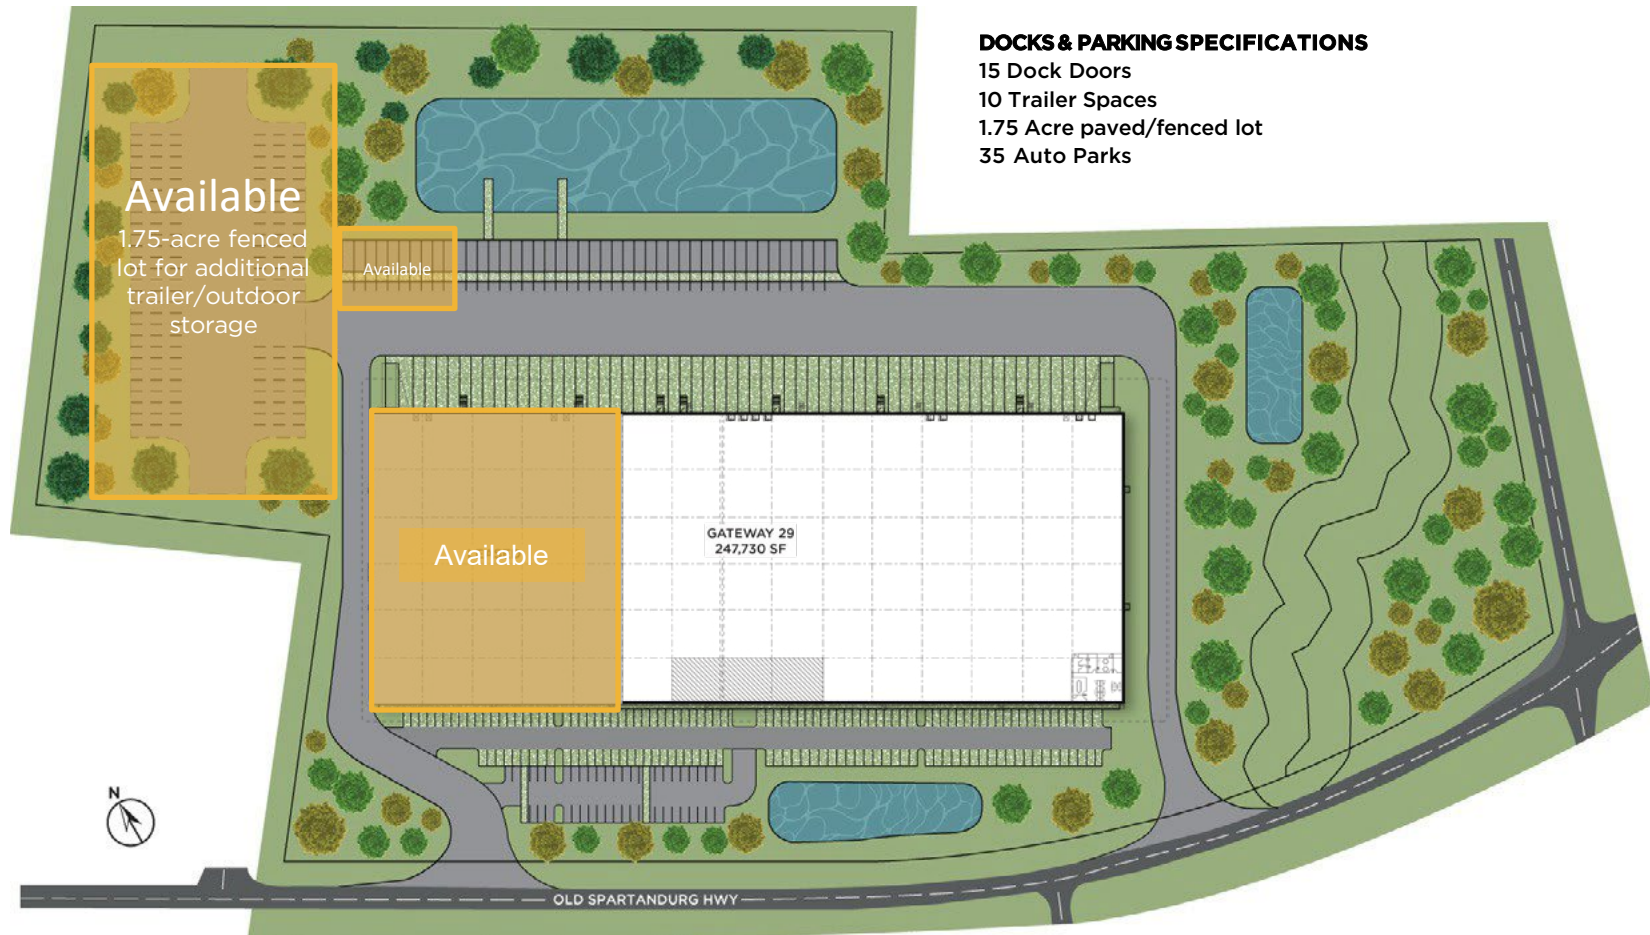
DOCKS & PARKING SPECIFICATIONS
15 Dock Doors
10 Trailer Spaces
1.75 Acre paved/fenced lot
35 Auto Parks

Available
1.75-acre fenced lot for additional trailer/outdoor storage

Available

Available

GATEWAY 29
247,730 SF

N

OLD SPARTANDURG HWY